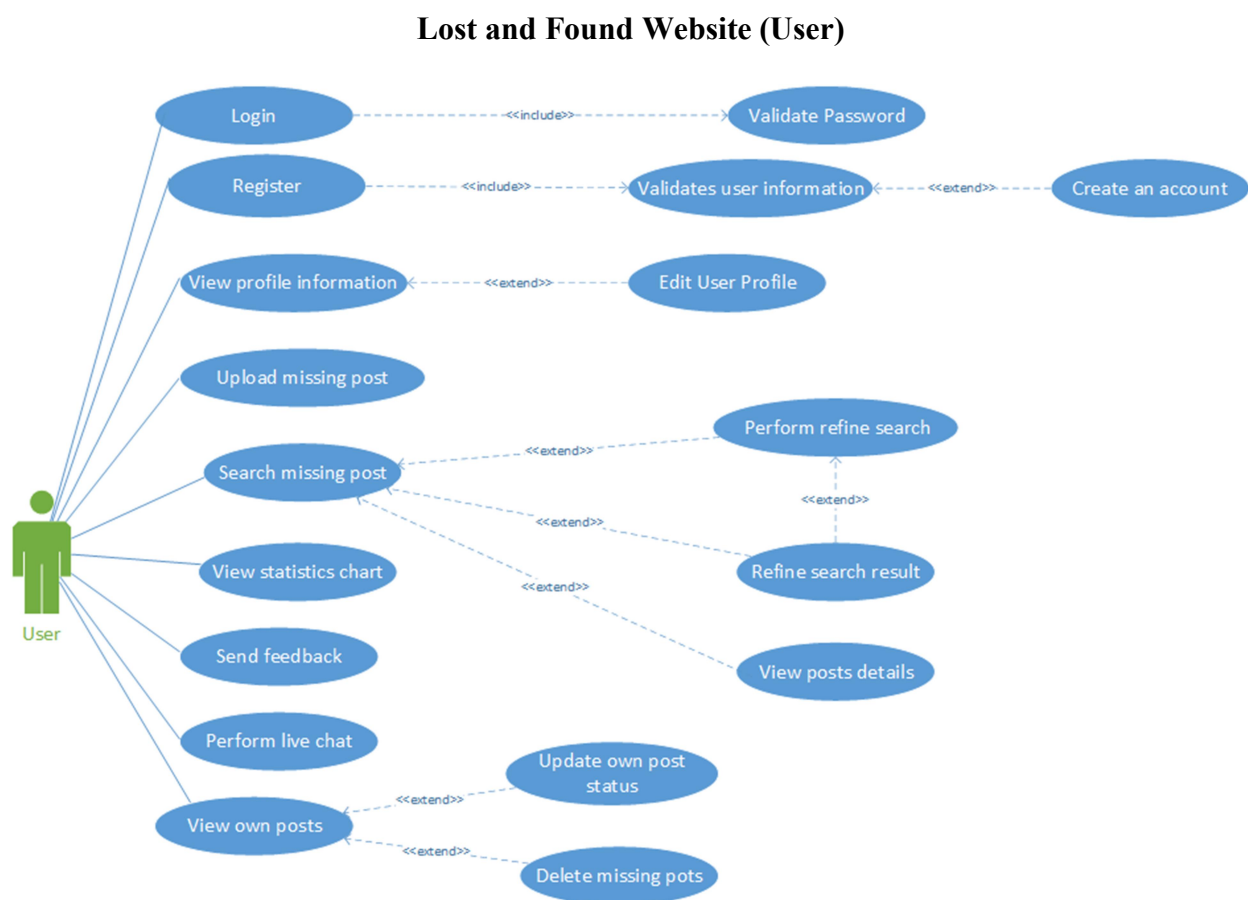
Lost and Found Website (User)

Login
<<include>>
Validate Password
Register
<<include>>
Validates user information
<<extend>>
Create an account
View profile information
<<extend>>
Edit User Profile
Upload missing post
Search missing post
<<extend>>
Perform refine search
<<extend>>
<<extend>>
Refine search result
<<extend>>
View posts details
User
View statistics chart
Send feedback
Perform live chat
View own posts
<<extend>>
Update own post status
<<extend>>
Delete missing pots